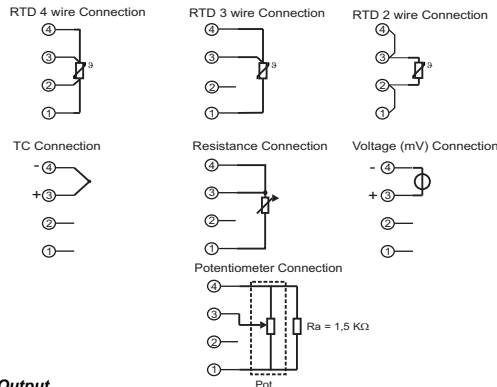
RTD 4 wire Connection

④
③
②
①
ϑ

RTD 3 wire Connection

④
③
②
①
ϑ

RTD 2 wire Connection

④
③
②
①
ϑ

TC Connection

- ④
+ ③
②
①

Resistance Connection

④
③
②
①

Voltage (mV) Connection

- ④
+ ③
②
①

Potentiometer Connection

④
③
②
①
Ra = 1,5 KΩ
Pot

Output